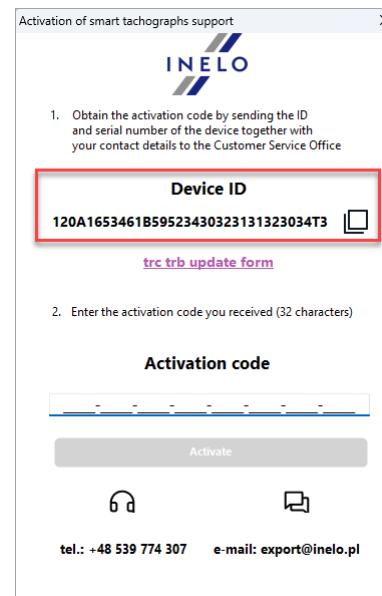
Activation of smart tachographs support

INELO

1. Obtain the activation code by sending the ID and serial number of the device together with your contact details to the Customer Service Office

Device ID

120A1653461B59523430323131323034T3

trc trb update form

2. Enter the activation code you received (32 characters)

Activation code

____-____-____-____-____-____-____-____

Activate

tel.: +48 539 774 307 e-mail: export@inelo.pl